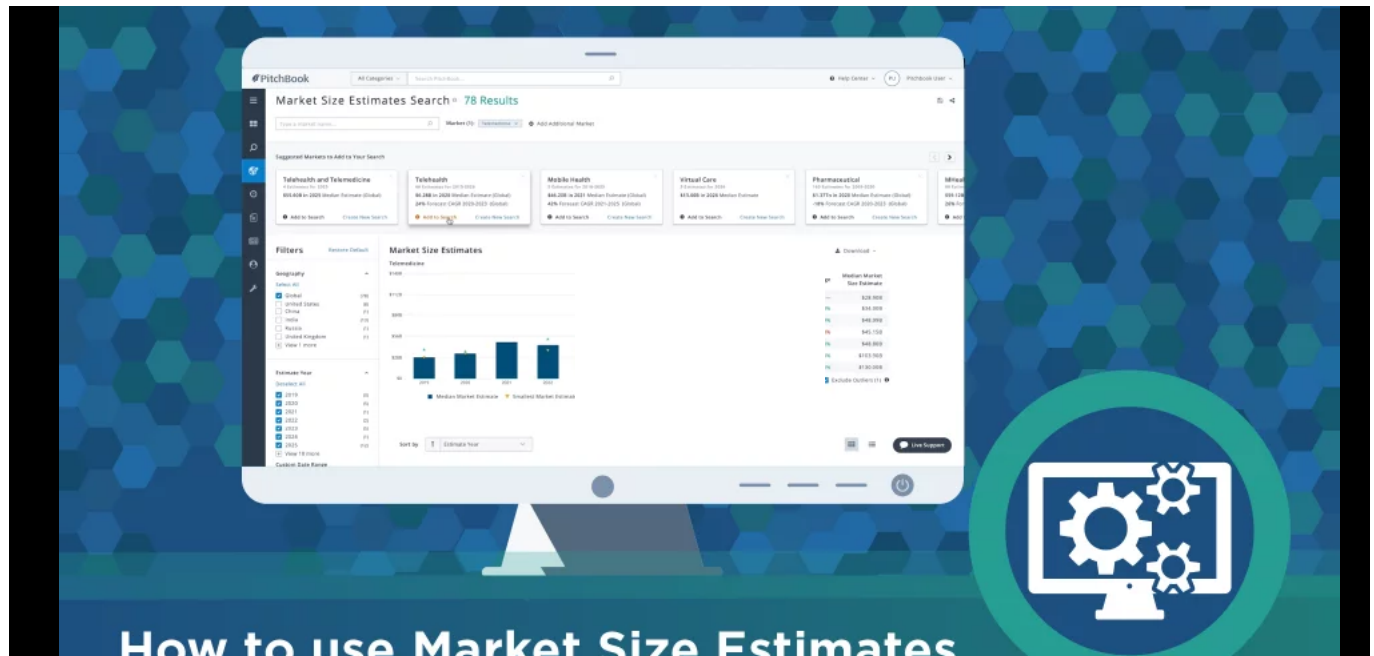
PitchBook All Categories Search PitchBook... Help Center PitchBook User

Market Size Estimates Search 78 Results

Type a market name... Market (1): Telemedicine Add Additional Market

Suggested Markets to Add to Your Search

Telehealth and Telemedicine
$55.40B in 2025 Median Estimate (Global)
Add to Search Create New Search

Telehealth
$6.26B in 2020 Median Estimate (Global)
24% Forecast CAGR 2020-2025 (Global)
Add to Search Create New Search

Mobile Health
$44.20B in 2021 Median Estimate (Global)
40% Forecast CAGR 2021-2025 (Global)
Add to Search Create New Search

Virtual Care
$13.40B in 2020 Median Estimate
Add to Search Create New Search

Pharmaceutical
$1.37Tn in 2020 Median Estimate (Global)
Add to Search Create New Search

MHeal
Add

Filters Restore Default

Geography
Select All
Global
United States
China
India
Russia
United Kingdom
View 1 more

Estimate Year
Deselect All
2019
2020
2021
2022
2023
2024
2025
View 10 more

Custom Date Range

Market Size Estimates
Telemedicine

2019 2020 2021 2022
Median Market Estimate Smallest Market Estimate

Sort by Estimate Year

Download

Median Market Size Estimate
$28.90B
$34.30B
$40.20B
$45.15B
$48.80B
$103.90B
$130.00B
Exclude Outliers (1)

Live Support

How to use Market Size Estimates